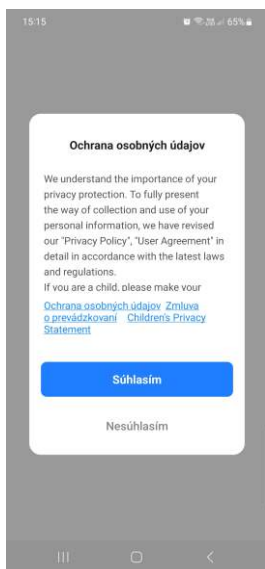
15:15

65%

Ochrana osobných údajov

We understand the importance of your privacy protection. To fully present the way of collection and use of your personal information, we have revised our "Privacy Policy", "User Agreement" in detail in accordance with the latest laws and regulations.
If you are a child, please make your

Ochrana osobných údajov Zmluva o prevádzkovaní Children's Privacy Statement

Súhlasím

Nesúhlasím